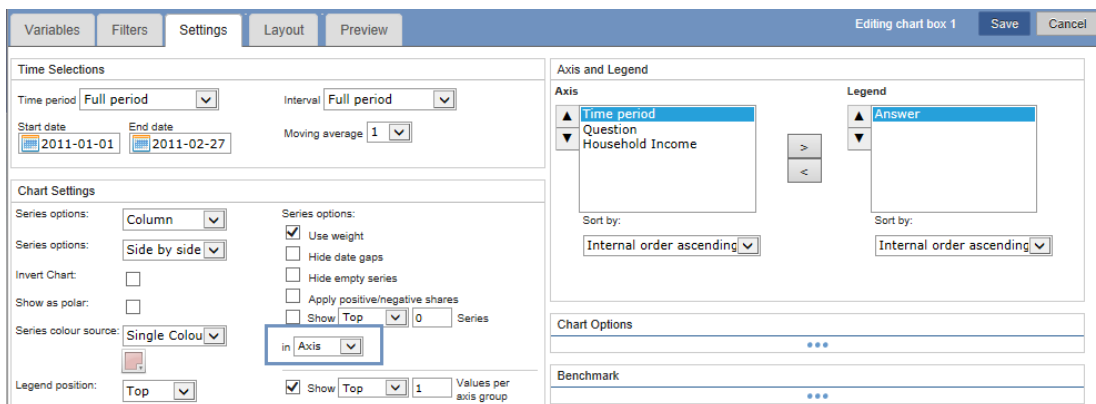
Variables Filters Settings Layout Preview

Editing chart box 1 Save Cancel

Time Selections

Time period Full period

Interval Full period

Start date 2011-01-01

End date 2011-02-27

Moving average 1

Chart Settings

Series options: Column

Series options: Side by side

Invert Chart:

Show as polar:

Series colour source: Single Colou

Legend position: Top

Series options:

Use weight

Hide date gaps

Hide empty series

Apply positive/negative shares

Show Top 0 Series

in Axis

Show Top 1 Values per axis group

Axis and Legend

Axis

Time period
Question
Household Income

Sort by:

Internal order ascending

>

<

Legend

Answer

Sort by:

Internal order ascending

Chart Options

•••

Benchmark

•••